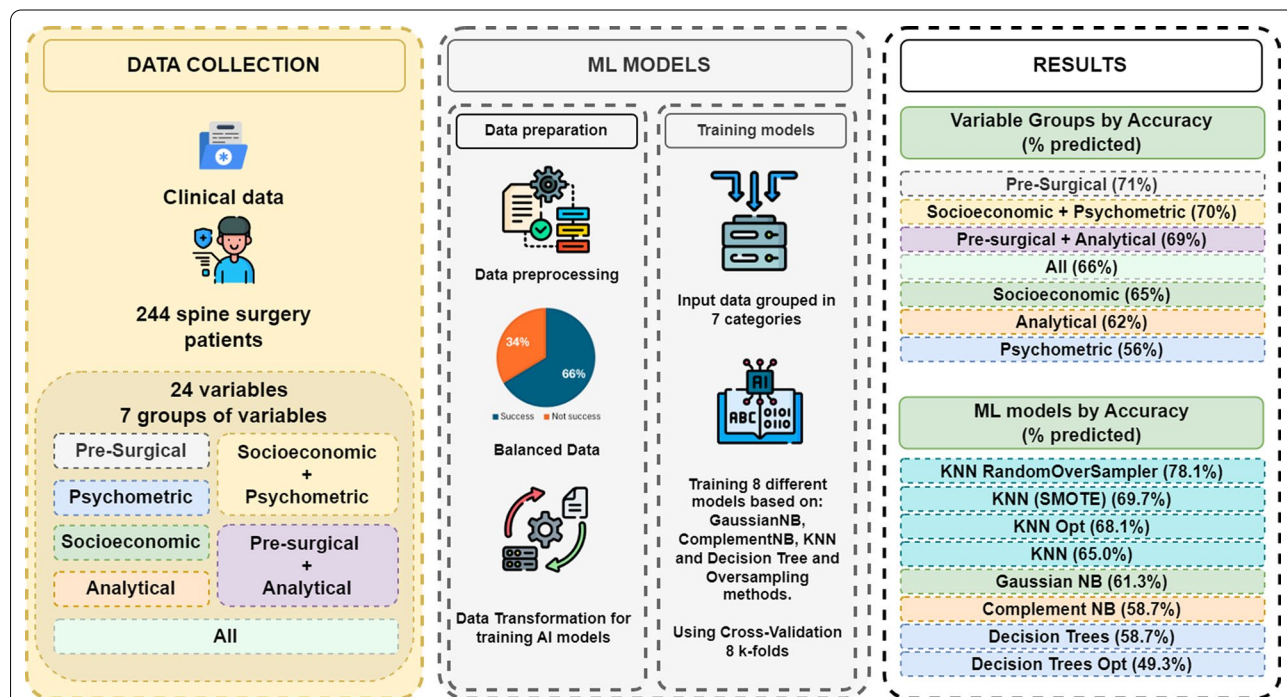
DATA COLLECTION

Clinical data

244 spine surgery patients

24 variables
7 groups of variables

Pre-Surgical

Socioeconomic + Psychometric

Psychometric

Socioeconomic

Pre-surgical + Analytical

Analytical

All

ML MODELS

Data preparation

Data preprocessing

34%

66%

Success Not success

Balanced Data

Data Transformation for training AI models

Training models

Input data grouped in 7 categories

AI

ABC

Training 8 different models based on: GaussianNB, ComplementNB, KNN and Decision Tree and Oversampling methods.

Using Cross-Validation 8 k-folds

RESULTS

Variable Groups by Accuracy (% predicted)

Pre-Surgical (71%)

Socioeconomic + Psychometric (70%)

Pre-surgical + Analytical (69%)

All (66%)

Socioeconomic (65%)

Analytical (62%)

Psychometric (56%)

ML models by Accuracy (% predicted)

KNN RandomOverSampler (78.1%)

KNN (SMOTE) (69.7%)

KNN Opt (68.1%)

KNN (65.0%)

Gaussian NB (61.3%)

Complement NB (58.7%)

Decision Trees (58.7%)

Decision Trees Opt (49.3%)